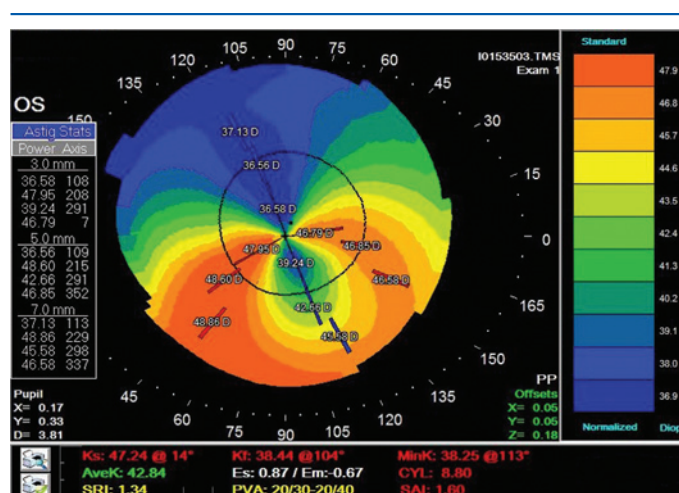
105 90 75
120 60
135 45
150 30
15
0
165
150
45 135
60 120
75 90 105

I0153503.TMS
Exam 1

OS

Astig Stats
Power Axis
3.0 mm
36.58 108
47.95 208
39.24 291
46.79 7
5.0 mm
36.56 109
48.60 215
42.66 291
46.85 352
7.0 mm
37.13 113
48.86 229
45.58 298
46.58 337

37.13 D
36.56 D
36.58 D
46.79 D
46.85 D
47.95 D
39.24 D
48.60 D
46.58 D
42.66 D
48.86 D
45.58 D

Pupil
X= 0.17
Y= 0.33
D= 3.81

PP
Offsets
X= 0.05
Y= 0.05
Z= 0.18

Standard
47.9
46.8
45.7
44.6
43.5
42.4
41.3
40.2
39.1
38.0
36.9
Normalized Diop

Ks: 47.24 @ 14° Kf: 38.44 @104° MinK: 38.25 @113°
AveK: 42.84 Es: 0.87 / Em:-0.67 CYL: 8.80
SRI: 1.34 PVA: 20/30-20/40 SAI: 1.60